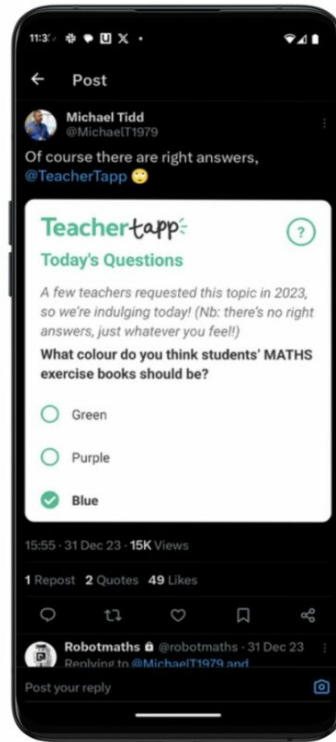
11:37 X •

Post

Michael Tidd
@MichaelT1979

Of course there are right answers, @TeacherTapp 🙄

Teachertapp

?

Today's Questions

A few teachers requested this topic in 2023, so we're indulging today! (Nb: there's no right answers, just whatever you feel!)

What colour do you think students' MATHS exercise books should be?

Green

Purple

Blue

15:55 · 31 Dec 23 · 15K Views

1 Repost 2 Quotes 49 Likes

Robotmaths @robotmaths · 31 Dec 23
Replying to @MichaelT1979 and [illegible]

Post your reply